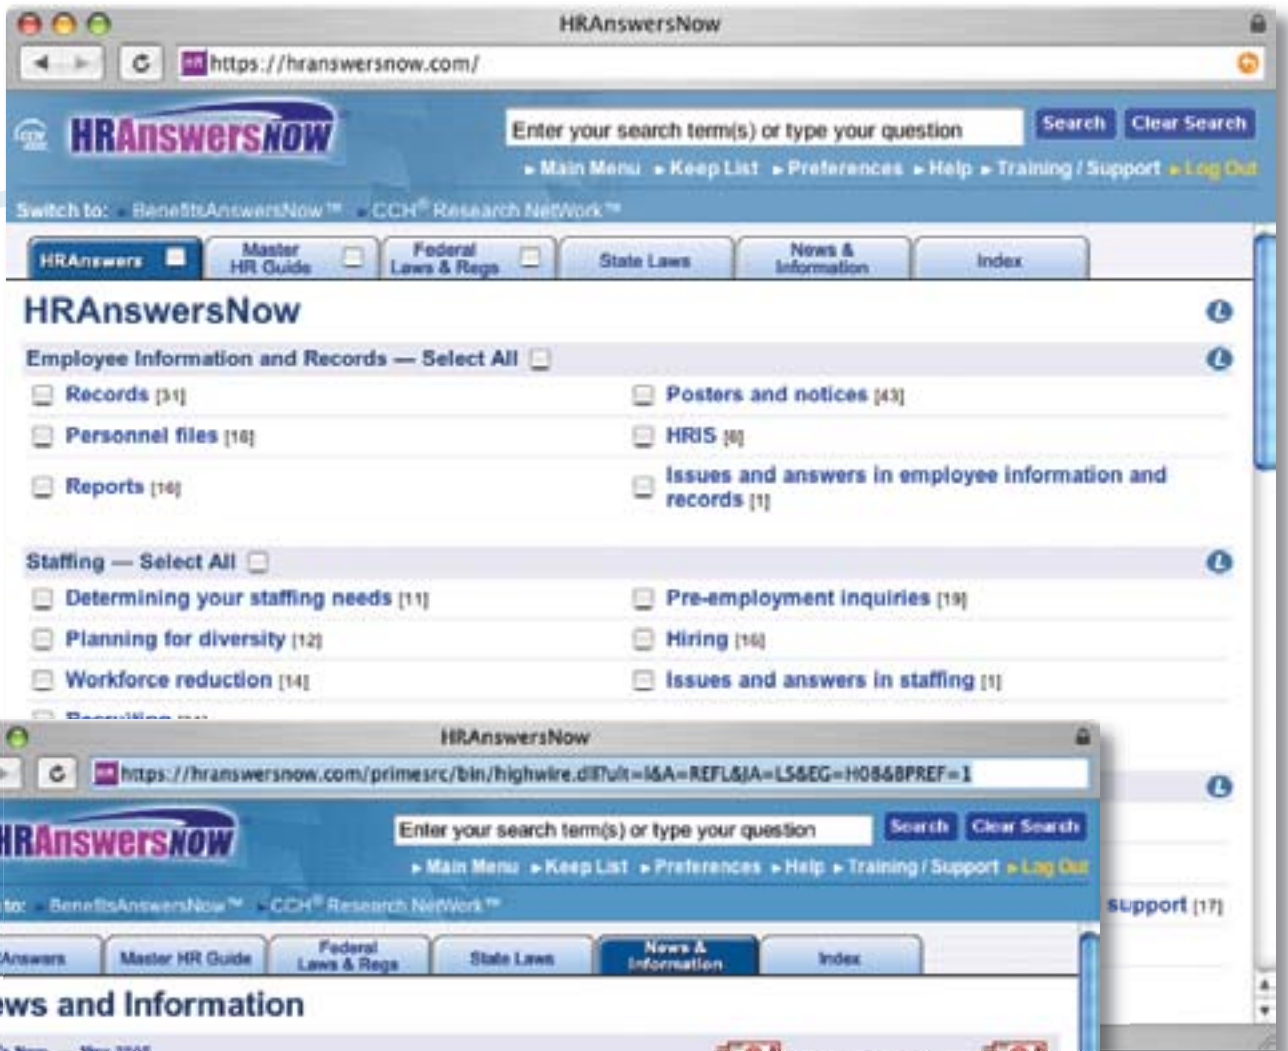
HRAnswersNow

https://hranswersnow.com/

HRAnswersNow

Enter your search term(s) or type your question

Search Clear Search

▸ Main Menu ▸ Keep List ▸ Preferences ▸ Help ▸ Training / Support ▸ Log Out

Switch to: BenefitsAnswersNow™ CCH® Research NetWork™

HRAnswers | Master HR Guide | Federal Laws & Regs | State Laws | News & Information | Index

HRAnswersNow

Employee Information and Records — Select All

Records [31]
Posters and notices [43]
Personnel files [16]
HRIS [6]
Reports [16]
Issues and answers in employee information and records [1]

Staffing — Select All

Determining your staffing needs [11]
Pre-employment inquiries [19]
Planning for diversity [12]
Hiring [16]
Workforce reduction [14]
Issues and answers in staffing [1]

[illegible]

HRAnswersNow

https://hranswersnow.com/primesrc/bin/highwire.dll?ult=I&A=REFL&JA=LS&EG=H08&8PREF=1

HRAnswersNow

Enter your search term(s) or type your question

Search Clear Search

▸ Main Menu ▸ Keep List ▸ Preferences ▸ Help ▸ Training / Support ▸ Log Out

to: BenefitsAnswersNow™ CCH® Research NetWork™

Answers | Master HR Guide | Federal Laws & Regs | State Laws | News & Information | Index

ws and Information

support [17]

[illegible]